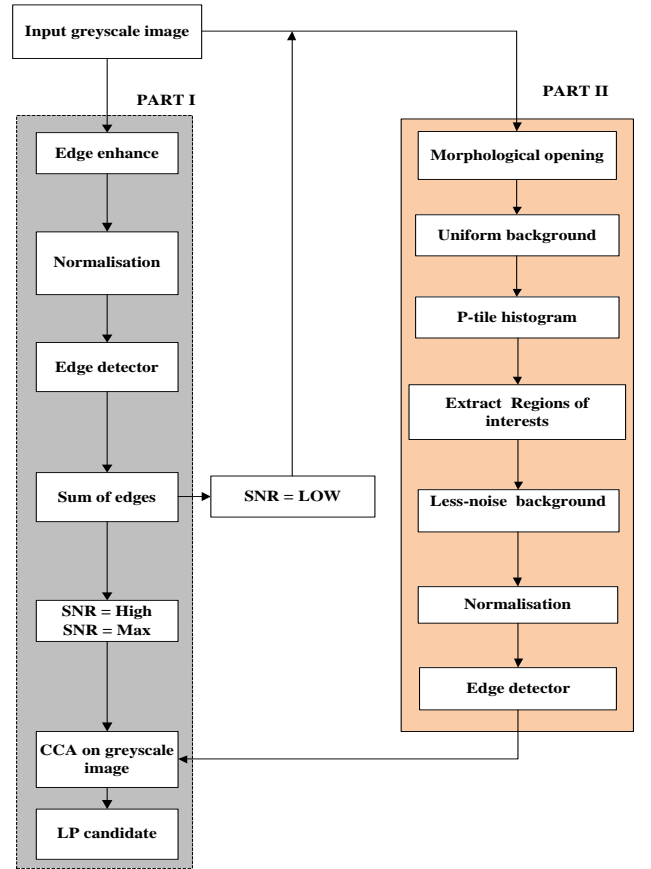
Input greyscale image

PART I

Edge enhance

Normalisation

Edge detector

Sum of edges

SNR = LOW

SNR = High
SNR = Max

CCA on greyscale image

LP candidate

PART II

Morphological opening

Uniform background

P-tile histogram

Extract Regions of interests

Less-noise background

Normalisation

Edge detector